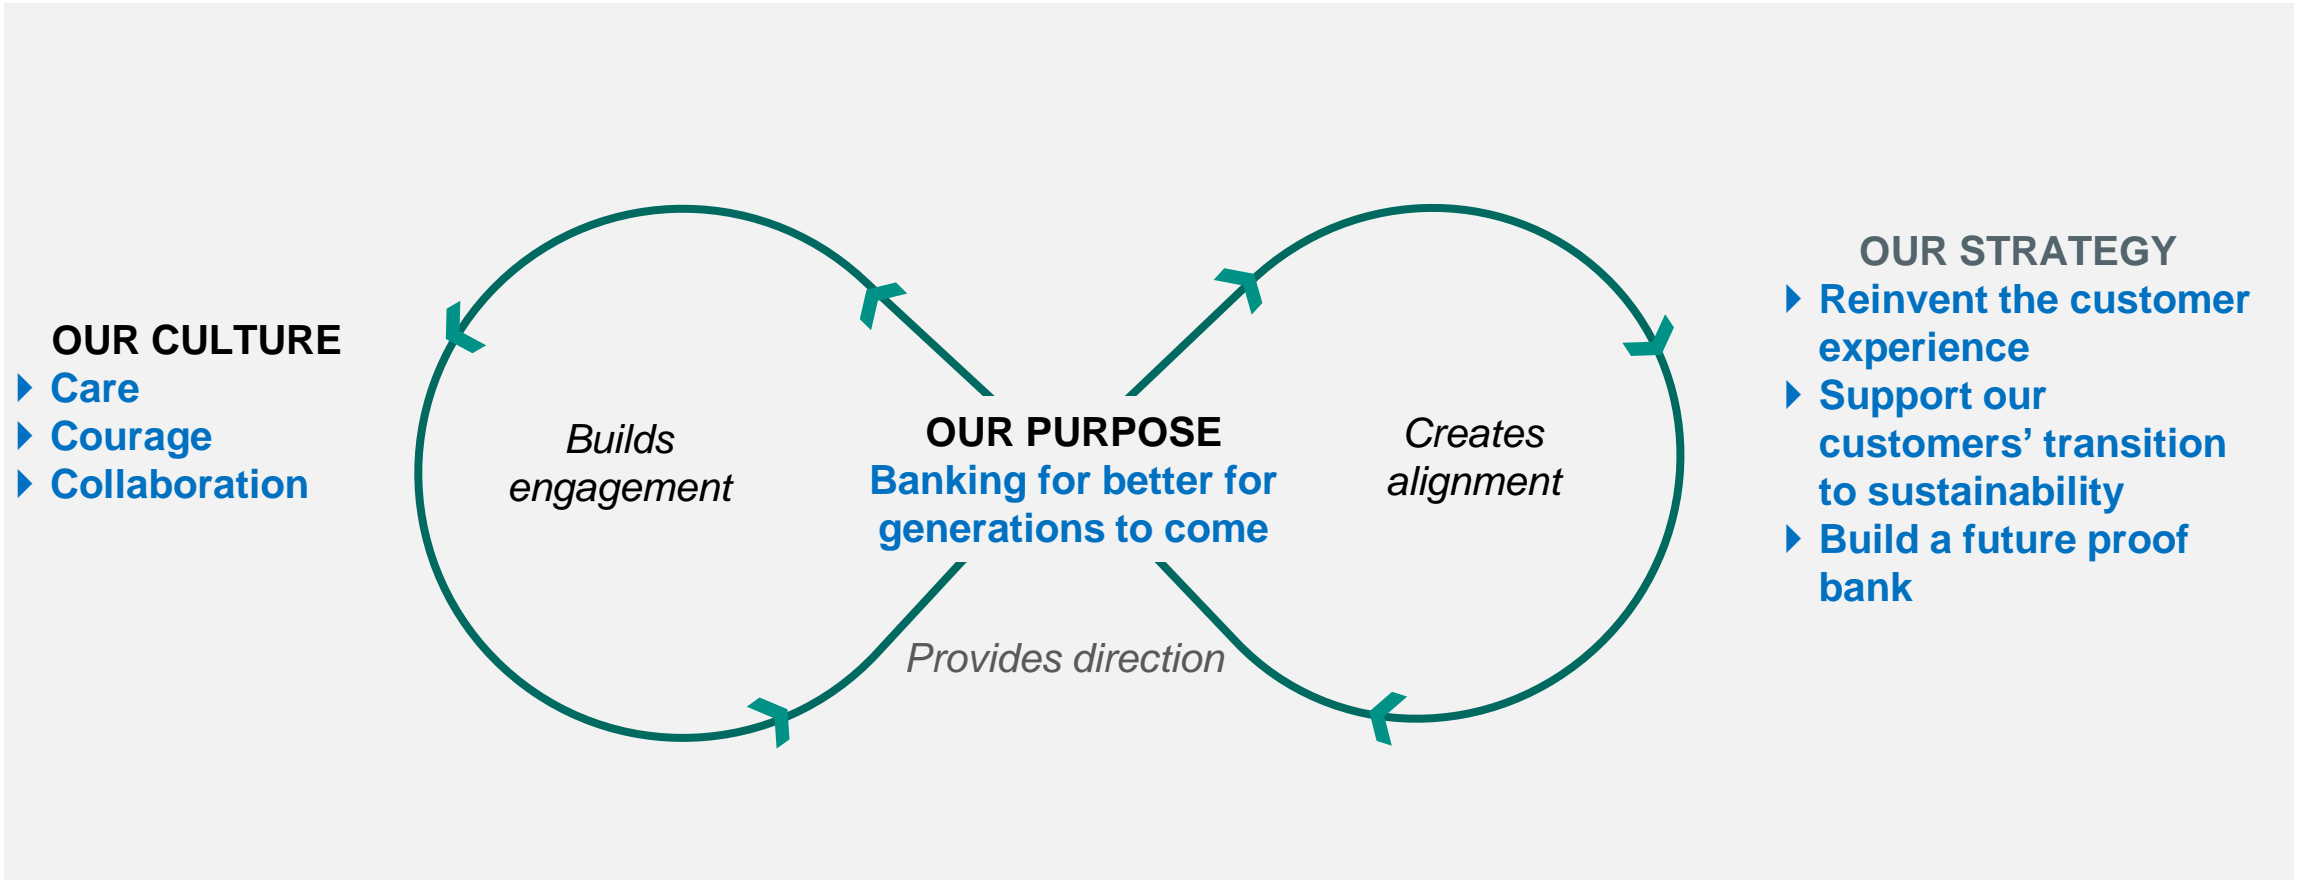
OUR CULTURE
Care
Courage
Collaboration

Builds engagement

OUR PURPOSE
Banking for better for generations to come

Creates alignment

Provides direction

OUR STRATEGY
Reinvent the customer experience
Support our customers’ transition to sustainability
Build a future proof bank